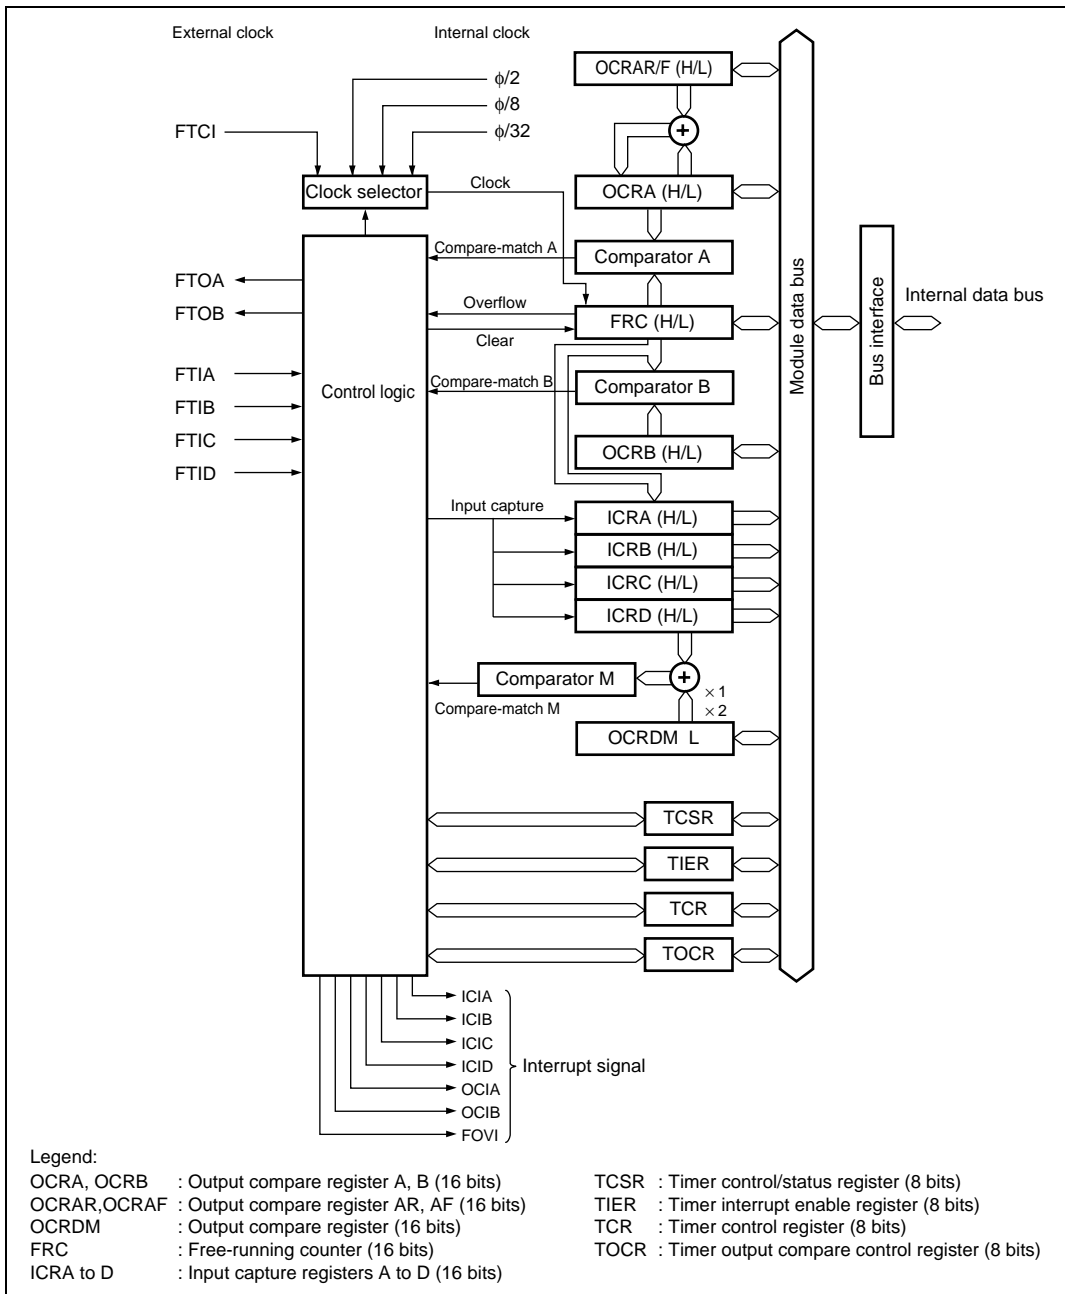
External clock

Internal clock

$\phi/2$
$\phi/8$
$\phi/32$

FTCI

Clock selector

Clock

OCRAR/F (H/L)

+

OCRA (H/L)

Compare-match A

Comparator A

FTOA

FTOB

Overflow

Clear

FRC (H/L)

Module data bus

Bus interface

Internal data bus

FTIA

FTIB

FTIC

FTID

Control logic

Compare-match B

Comparator B

OCRB (H/L)

Input capture

ICRA (H/L)

ICRB (H/L)

ICRC (H/L)

ICRD (H/L)

Comparator M

+

Compare-match M

$\times 1$
$\times 2$

OCRDM L

TCSR

TIER

TCR

TOCR

ICIA

ICIB

ICIC

ICID

OCIA

OCIB

FOVI

Interrupt signal

Legend:
OCRA, OCRB : Output compare register A, B (16 bits)
OCRAR,OCRAF : Output compare register AR, AF (16 bits)
OCRDM : Output compare register (16 bits)
FRC : Free-running counter (16 bits)
ICRA to D : Input capture registers A to D (16 bits)

TCSR : Timer control/status register (8 bits)
TIER : Timer interrupt enable register (8 bits)
TCR : Timer control register (8 bits)
TOCR : Timer output compare control register (8 bits)